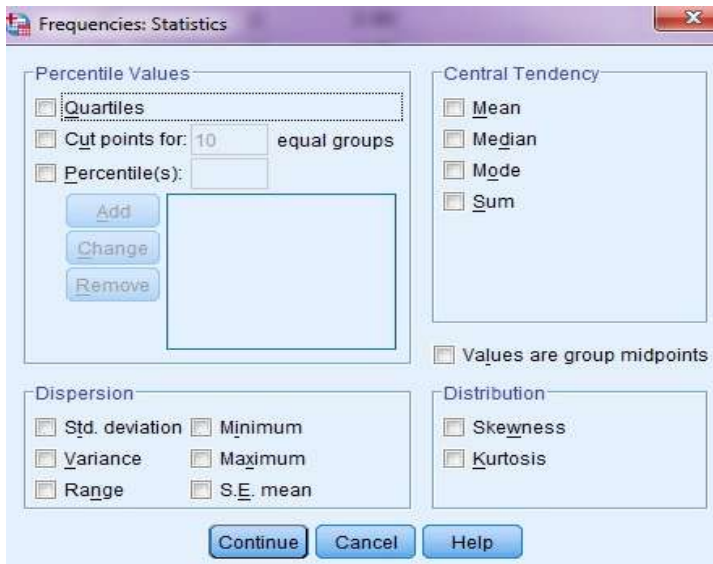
Frequencies: Statistics

Percentile Values

Quartiles

Cut points for: 10 equal groups

Percentile(s):

Add

Change

Remove

Central Tendency

Mean

Median

Mode

Sum

Values are group midpoints

Dispersion

Std. deviation

Minimum

Variance

Maximum

Range

S.E. mean

Distribution

Skewness

Kurtosis

Continue Cancel Help